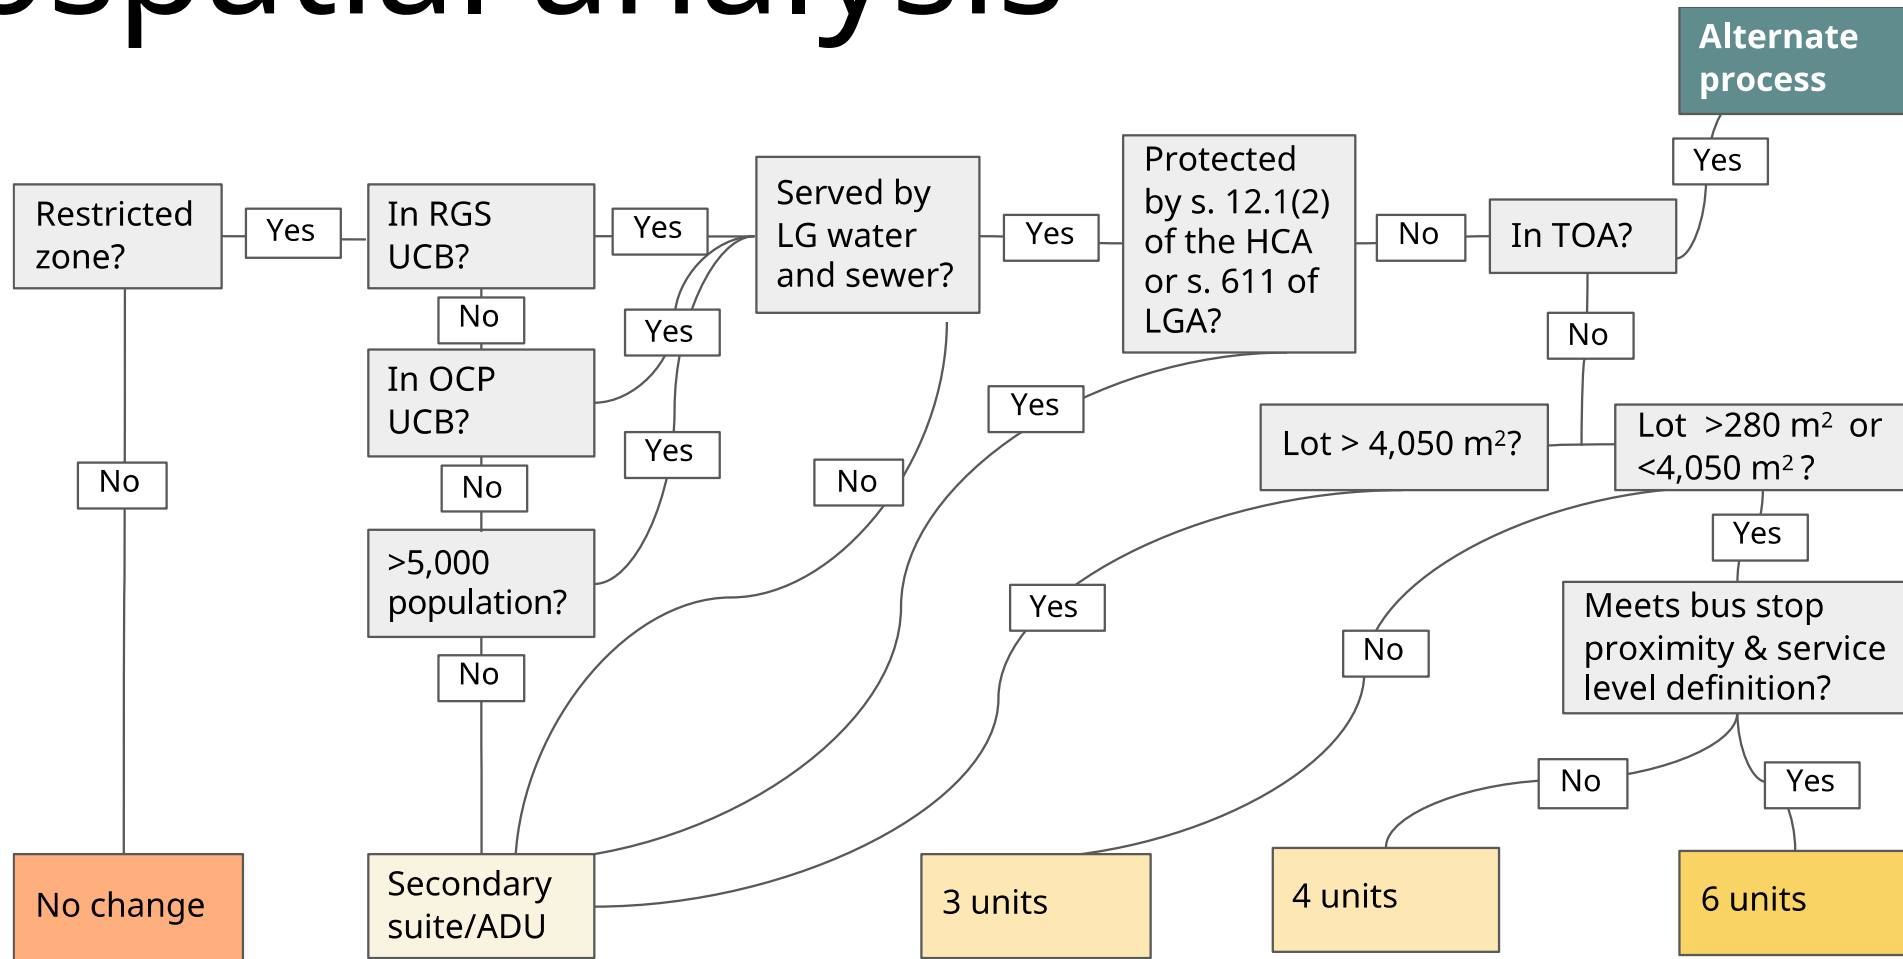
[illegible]spatial analysis

Alternate process

Yes

Restricted zone?

Yes

In RGS UCB?

Yes

Served by LG water and sewer?

Yes

Protected by s. 12.1(2) of the HCA or s. 611 of LGA?

No

In TOA?

No

Yes

In OCP UCB?

Yes

No

Yes

No

Lot > 4,050 m$^2$?

Lot >280 m$^2$ or <4,050 m$^2$ ?

No

Yes

>5,000 population?

Yes

Yes

No

No

Meets bus stop proximity & service level definition?

No

Yes

No change

Secondary suite/ADU

3 units

4 units

6 units